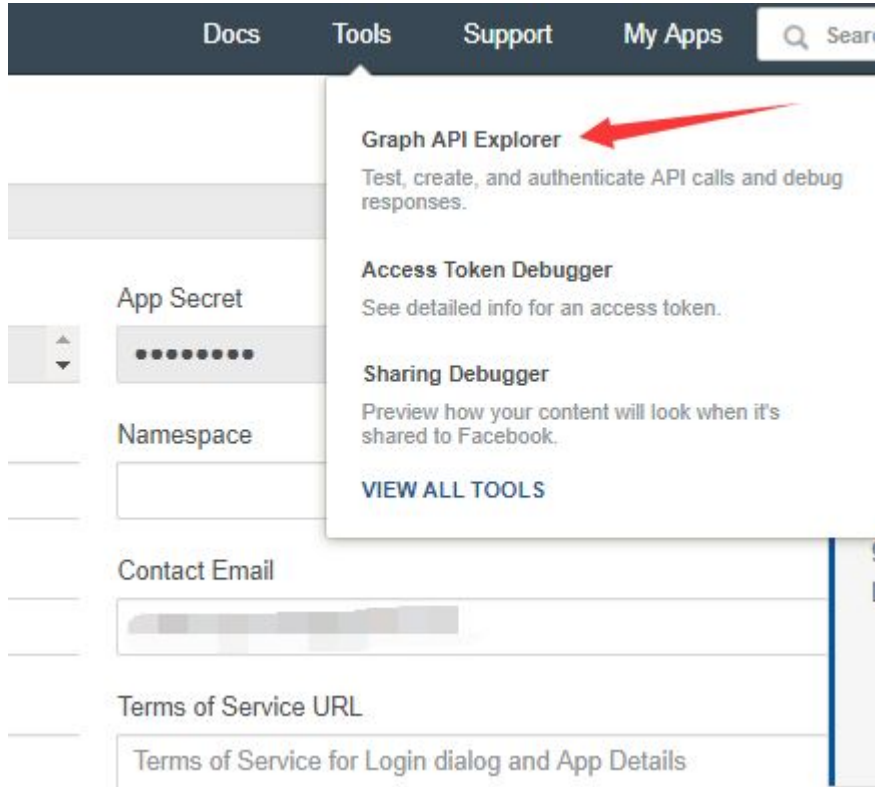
Docs Tools Support My Apps Sear

Graph API Explorer

Test, create, and authenticate API calls and debug responses.

Access Token Debugger

See detailed info for an access token.

Sharing Debugger

Preview how your content will look when it's shared to Facebook.

VIEW ALL TOOLS

App Secret

••••••••

Namespace

Contact Email

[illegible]

Terms of Service URL

Terms of Service for Login dialog and App Details